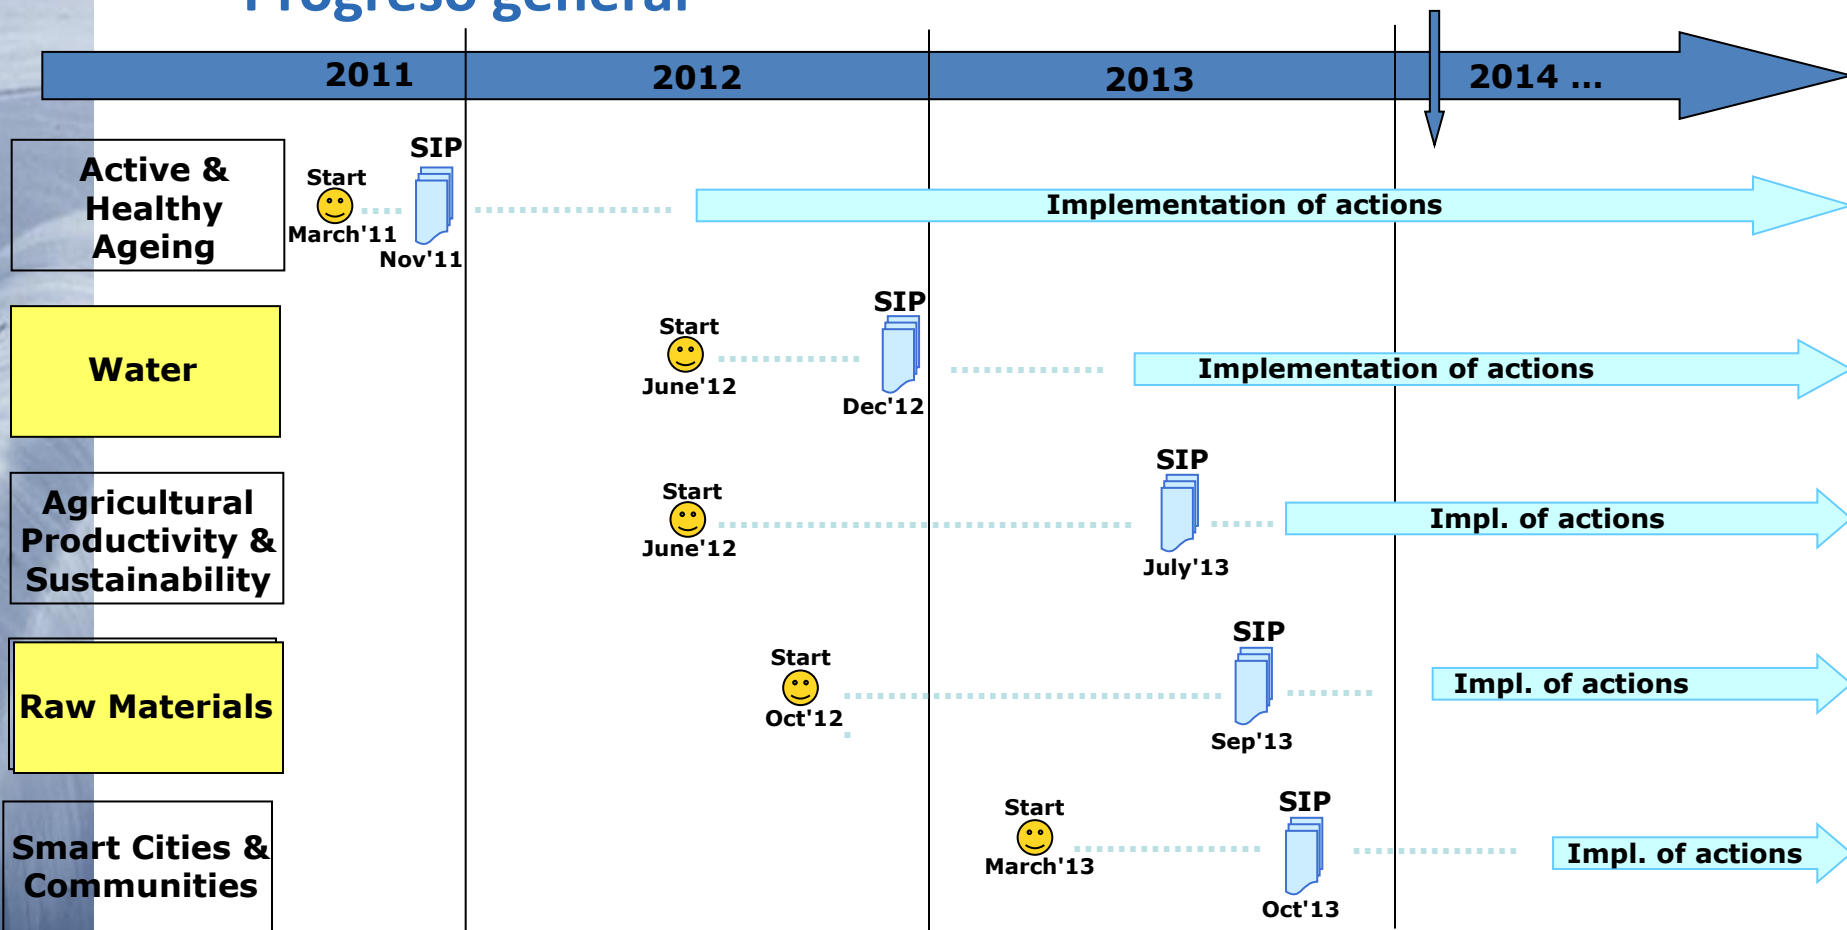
2011

2012

2013

2014 ...

Active & Healthy Ageing

Start

March'11

SIP

Nov'11

Implementation of actions

Water

Start

June'12

SIP

Dec'12

Implementation of actions

Agricultural Productivity & Sustainability

Start

June'12

SIP

July'13

Impl. of actions

Raw Materials

Start

Oct'12

SIP

Sep'13

Impl. of actions

Smart Cities & Communities

Start

March'13

SIP

Oct'13

Impl. of actions